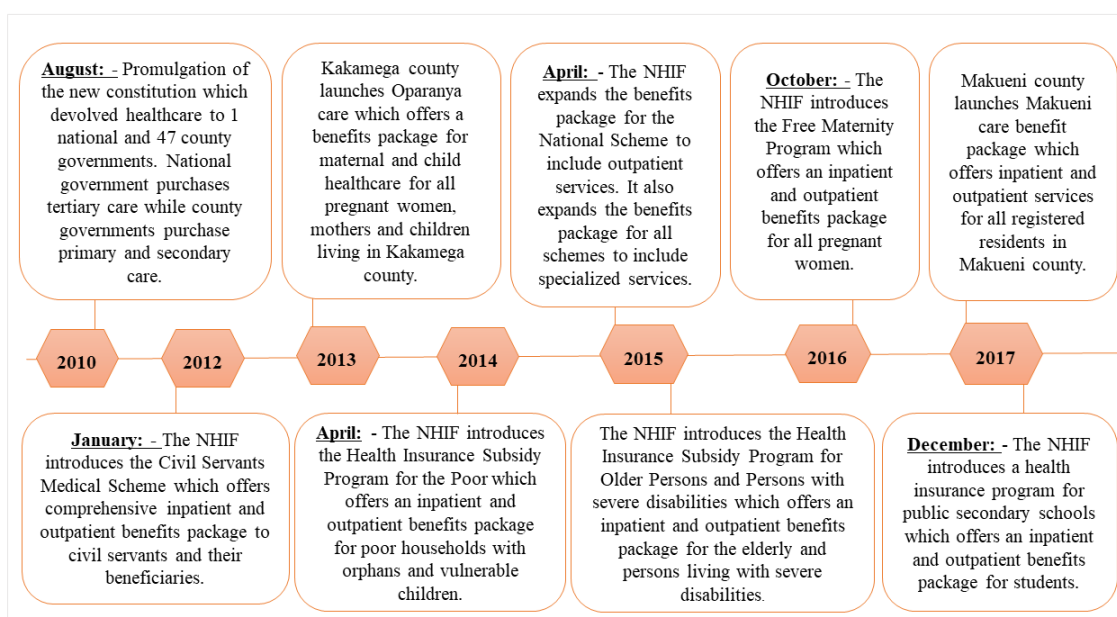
August: - Promulgation of the new constitution which devolved healthcare to 1 national and 47 county governments. National government purchases tertiary care while county governments purchase primary and secondary care.

Kakamega county launches Oparanya care which offers a benefits package for maternal and child healthcare for all pregnant women, mothers and children living in Kakamega county.

April: - The NHIF expands the benefits package for the National Scheme to include outpatient services. It also expands the benefits package for all schemes to include specialized services.

October: - The NHIF introduces the Free Maternity Program which offers an inpatient and outpatient benefits package for all pregnant women.

Makueni county launches Makueni care benefit package which offers inpatient and outpatient services for all registered residents in Makueni county.

2010

2012

2013

2014

2015

2016

2017

January: - The NHIF introduces the Civil Servants Medical Scheme which offers comprehensive inpatient and outpatient benefits package to civil servants and their beneficiaries.

April: - The NHIF introduces the Health Insurance Subsidy Program for the Poor which offers an inpatient and outpatient benefits package for poor households with orphans and vulnerable children.

The NHIF introduces the Health Insurance Subsidy Program for Older Persons and Persons with severe disabilities which offers an inpatient and outpatient benefits package for the elderly and persons living with severe disabilities.

December: - The NHIF introduces a health insurance program for public secondary schools which offers an inpatient and outpatient benefits package for students.